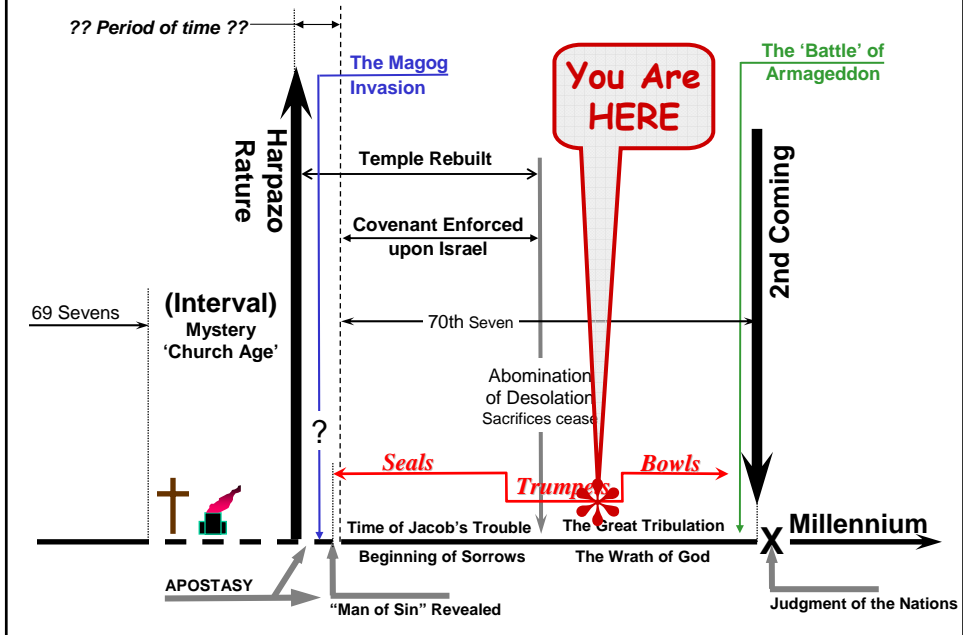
?? Period of time ??

The Magog Invasion

You Are HERE

The 'Battle' of Armageddon

Harpazo Rature

Temple Rebuilt

Covenant Enforced upon Israel

2nd Coming

69 Sevens

(Interval) Mystery 'Church Age'

70th Seven

Abomination of Desolation
Sacrifices cease

?

Seals

Trumpets

Bowls

Time of Jacob's Trouble

The Great Tribulation

Millennium

X

Beginning of Sorrows

The Wrath of God

APOSTASY

"Man of Sin" Revealed

Judgment of the Nations